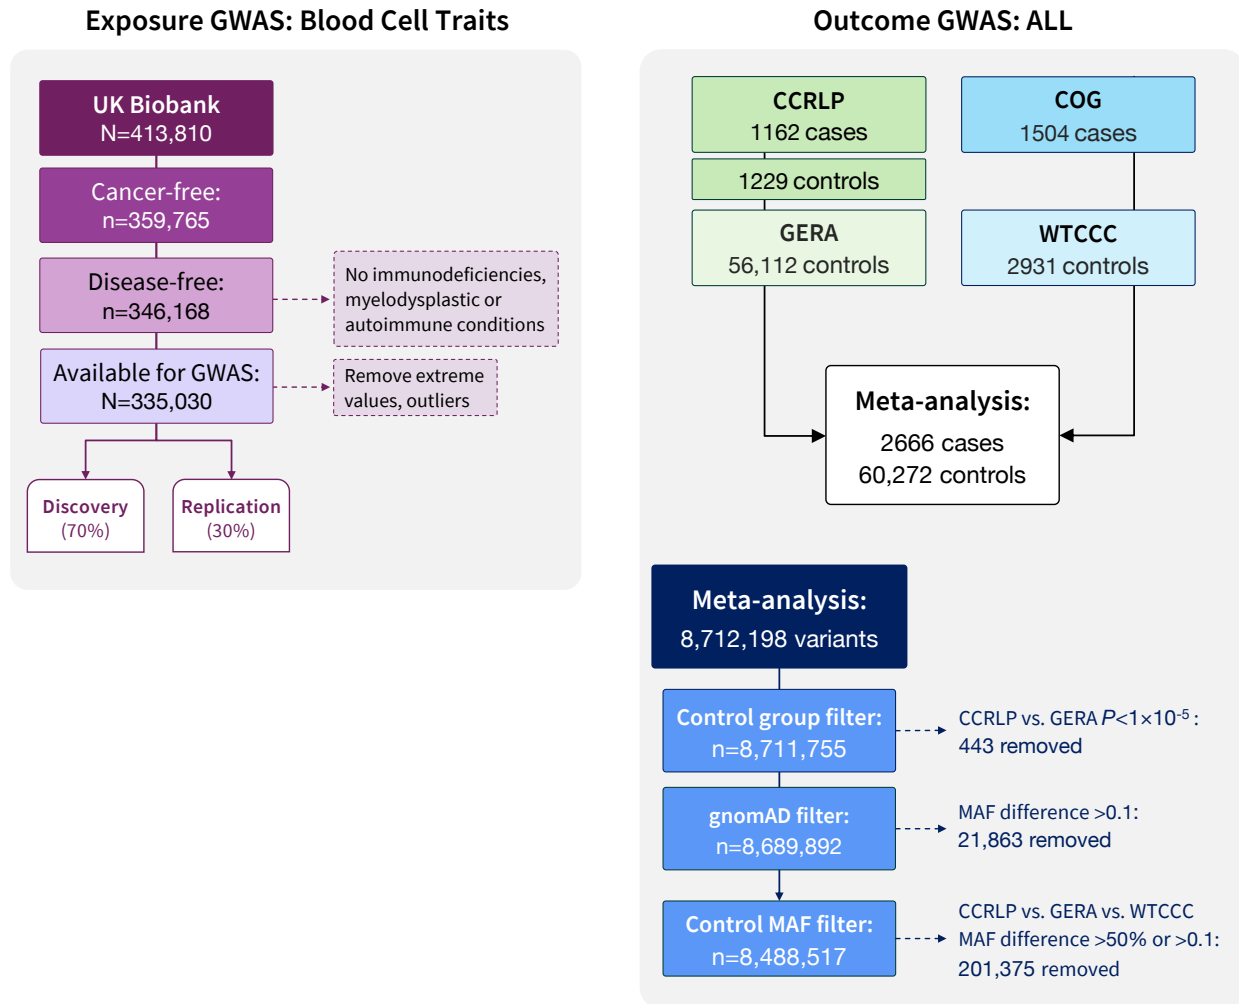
Exposure GWAS: Blood Cell Traits

UK Biobank
N=413,810

Cancer-free:
n=359,765

Disease-free:
n=346,168

No immunodeficiencies, myelodysplastic or autoimmune conditions

Available for GWAS:
N=335,030

Remove extreme values, outliers

Discovery
(70%)

Replication
(30%)

Outcome GWAS: ALL

CCRLP
1162 cases

1229 controls

GERA
56,112 controls

COG
1504 cases

WTCCC
2931 controls

Meta-analysis:
2666 cases
60,272 controls

Meta-analysis:
8,712,198 variants

Control group filter:
n=8,711,755

CCRLP vs. GERA $P<1\times10^{-5}$:
443 removed

gnomAD filter:
n=8,689,892

MAF difference >0.1:
21,863 removed

Control MAF filter:
n=8,488,517

CCRLP vs. GERA vs. WTCCC
MAF difference >50% or >0.1:
201,375 removed